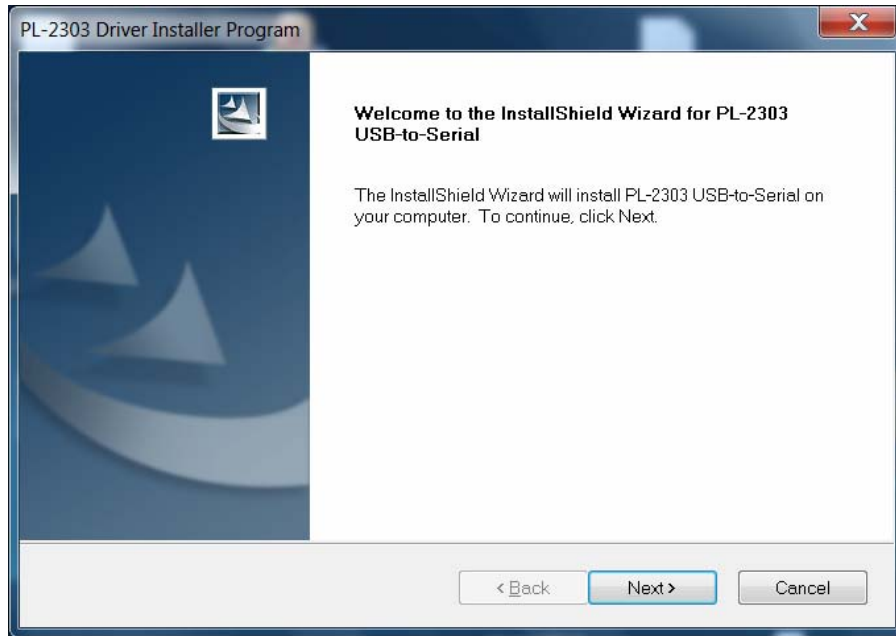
PL-2303 Driver Installer Program

X

Welcome to the InstallShield Wizard for PL-2303 USB-to-Serial

The InstallShield Wizard will install PL-2303 USB-to-Serial on your computer. To continue, click Next.

< Back

Next >

Cancel